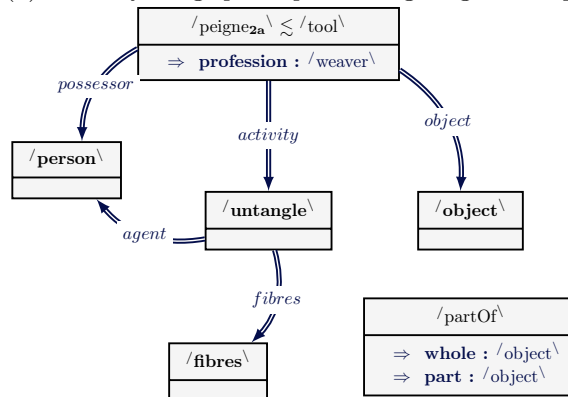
$^{/}$peigne$_{\mathbf{2a}}{}^{\backslash} \lesssim {}^{/}$tool$^{\backslash}$

$\Rightarrow$ **profession :** $^{/}$weaver$^{\backslash}$

possessor

activity

object

$^{/}$**person**$^{\backslash}$

$^{/}$**untangle**$^{\backslash}$

$^{/}$**object**$^{\backslash}$

agent

fibres

$^{/}$partOf$^{\backslash}$

$\Rightarrow$ **whole :** $^{/}$object$^{\backslash}$

$\Rightarrow$ **part :** $^{/}$object$^{\backslash}$

$^{/}$**fibres**$^{\backslash}$